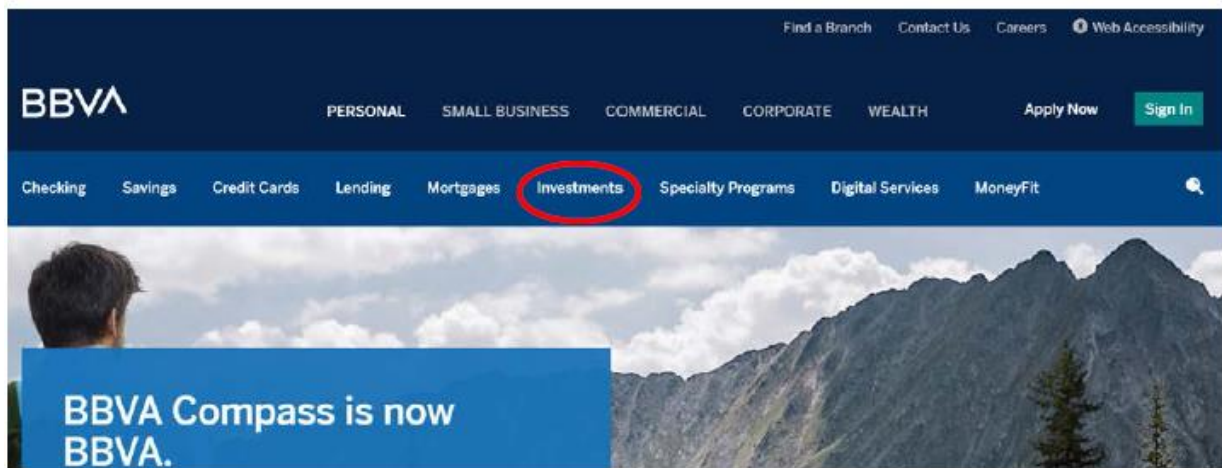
Find a Branch Contact Us Careers Web Accessibility

BBVA PERSONAL SMALL BUSINESS COMMERCIAL CORPORATE WEALTH Apply Now Sign In

Checking Savings Credit Cards Lending Mortgages Investments Specialty Programs Digital Services MoneyFit

BBVA Compass is now BBVA.